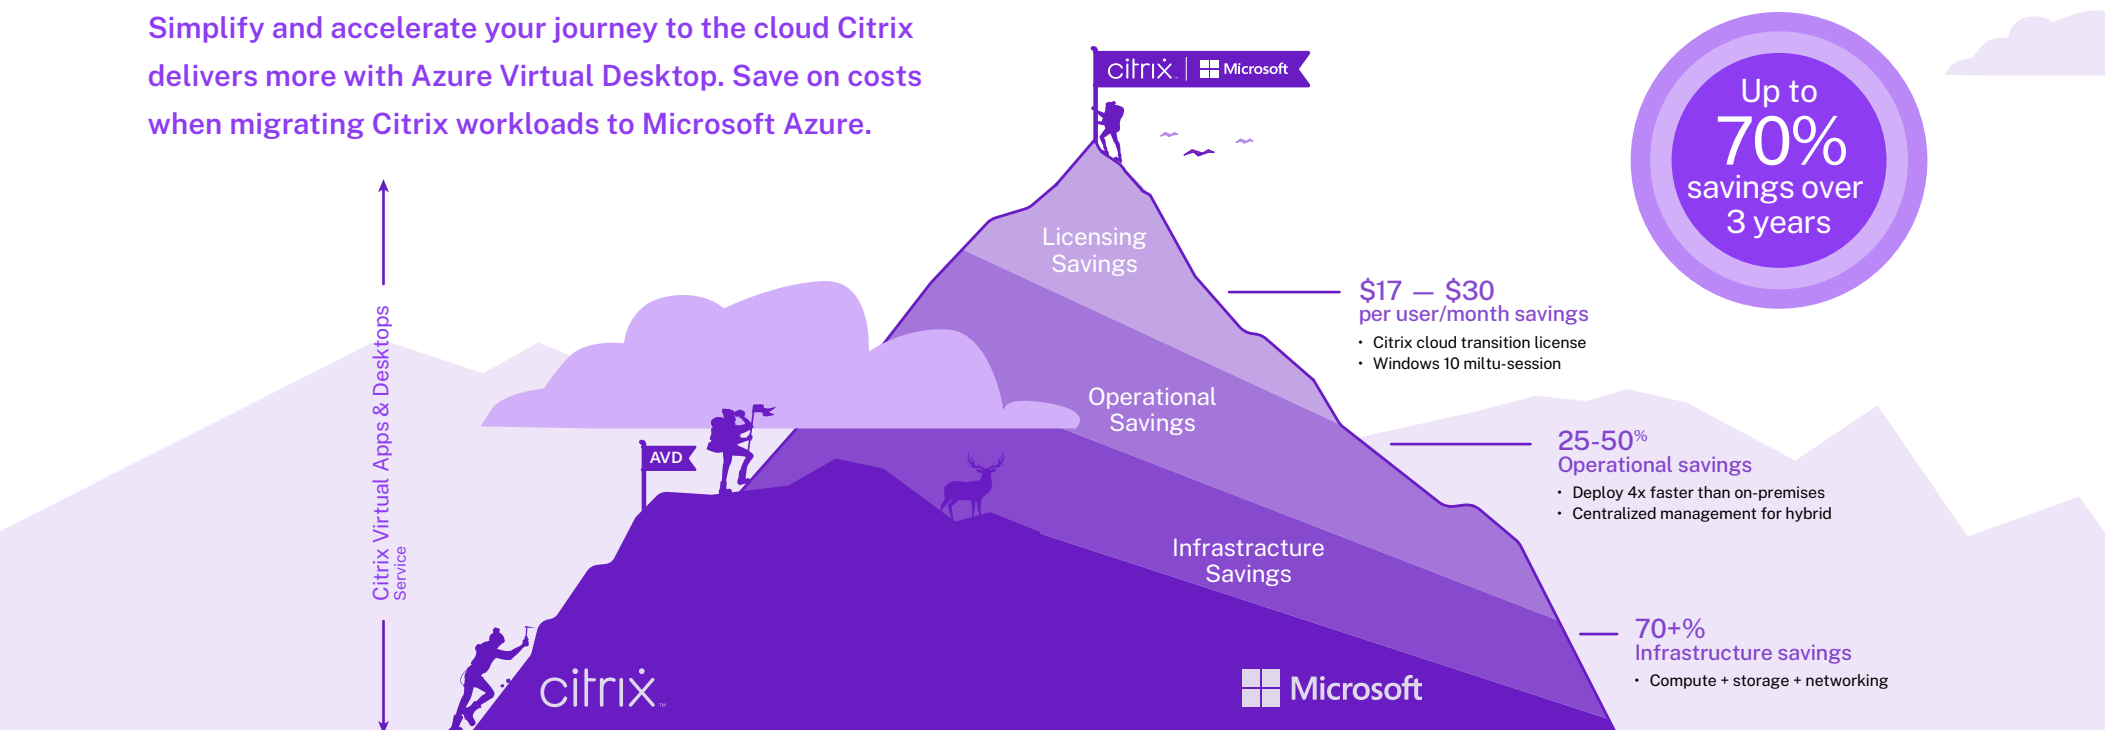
Simplify and accelerate your journey to the cloud Citrix delivers more with Azure Virtual Desktop. Save on costs when migrating Citrix workloads to Microsoft Azure.

citrix | Microsoft

Up to 70% savings over 3 years

Licensing Savings

$17 — $30
per user/month savings
• Citrix cloud transition license
• Windows 10 miltu-session

Operational Savings

25-50%
Operational savings
• Deploy 4x faster than on-premises
• Centralized management for hybrid

AVD

Infrastructure Savings

70+%
Infrastructure savings
• Compute + storage + networking

Citrix Virtual Apps & Desktops Service

citrix

Microsoft